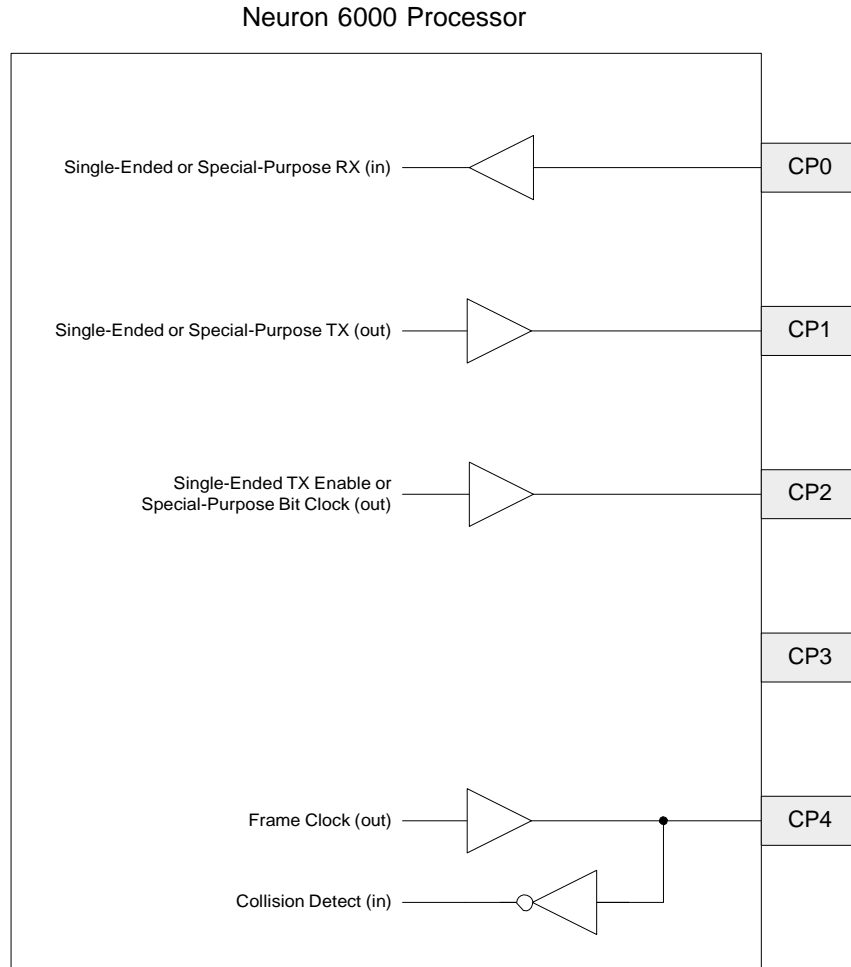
Neuron 6000 Processor

Single-Ended or Special-Purpose RX (in)

CP0

Single-Ended or Special-Purpose TX (out)

CP1

Single-Ended TX Enable or Special-Purpose Bit Clock (out)

CP2

CP3

Frame Clock (out)

CP4

Collision Detect (in)